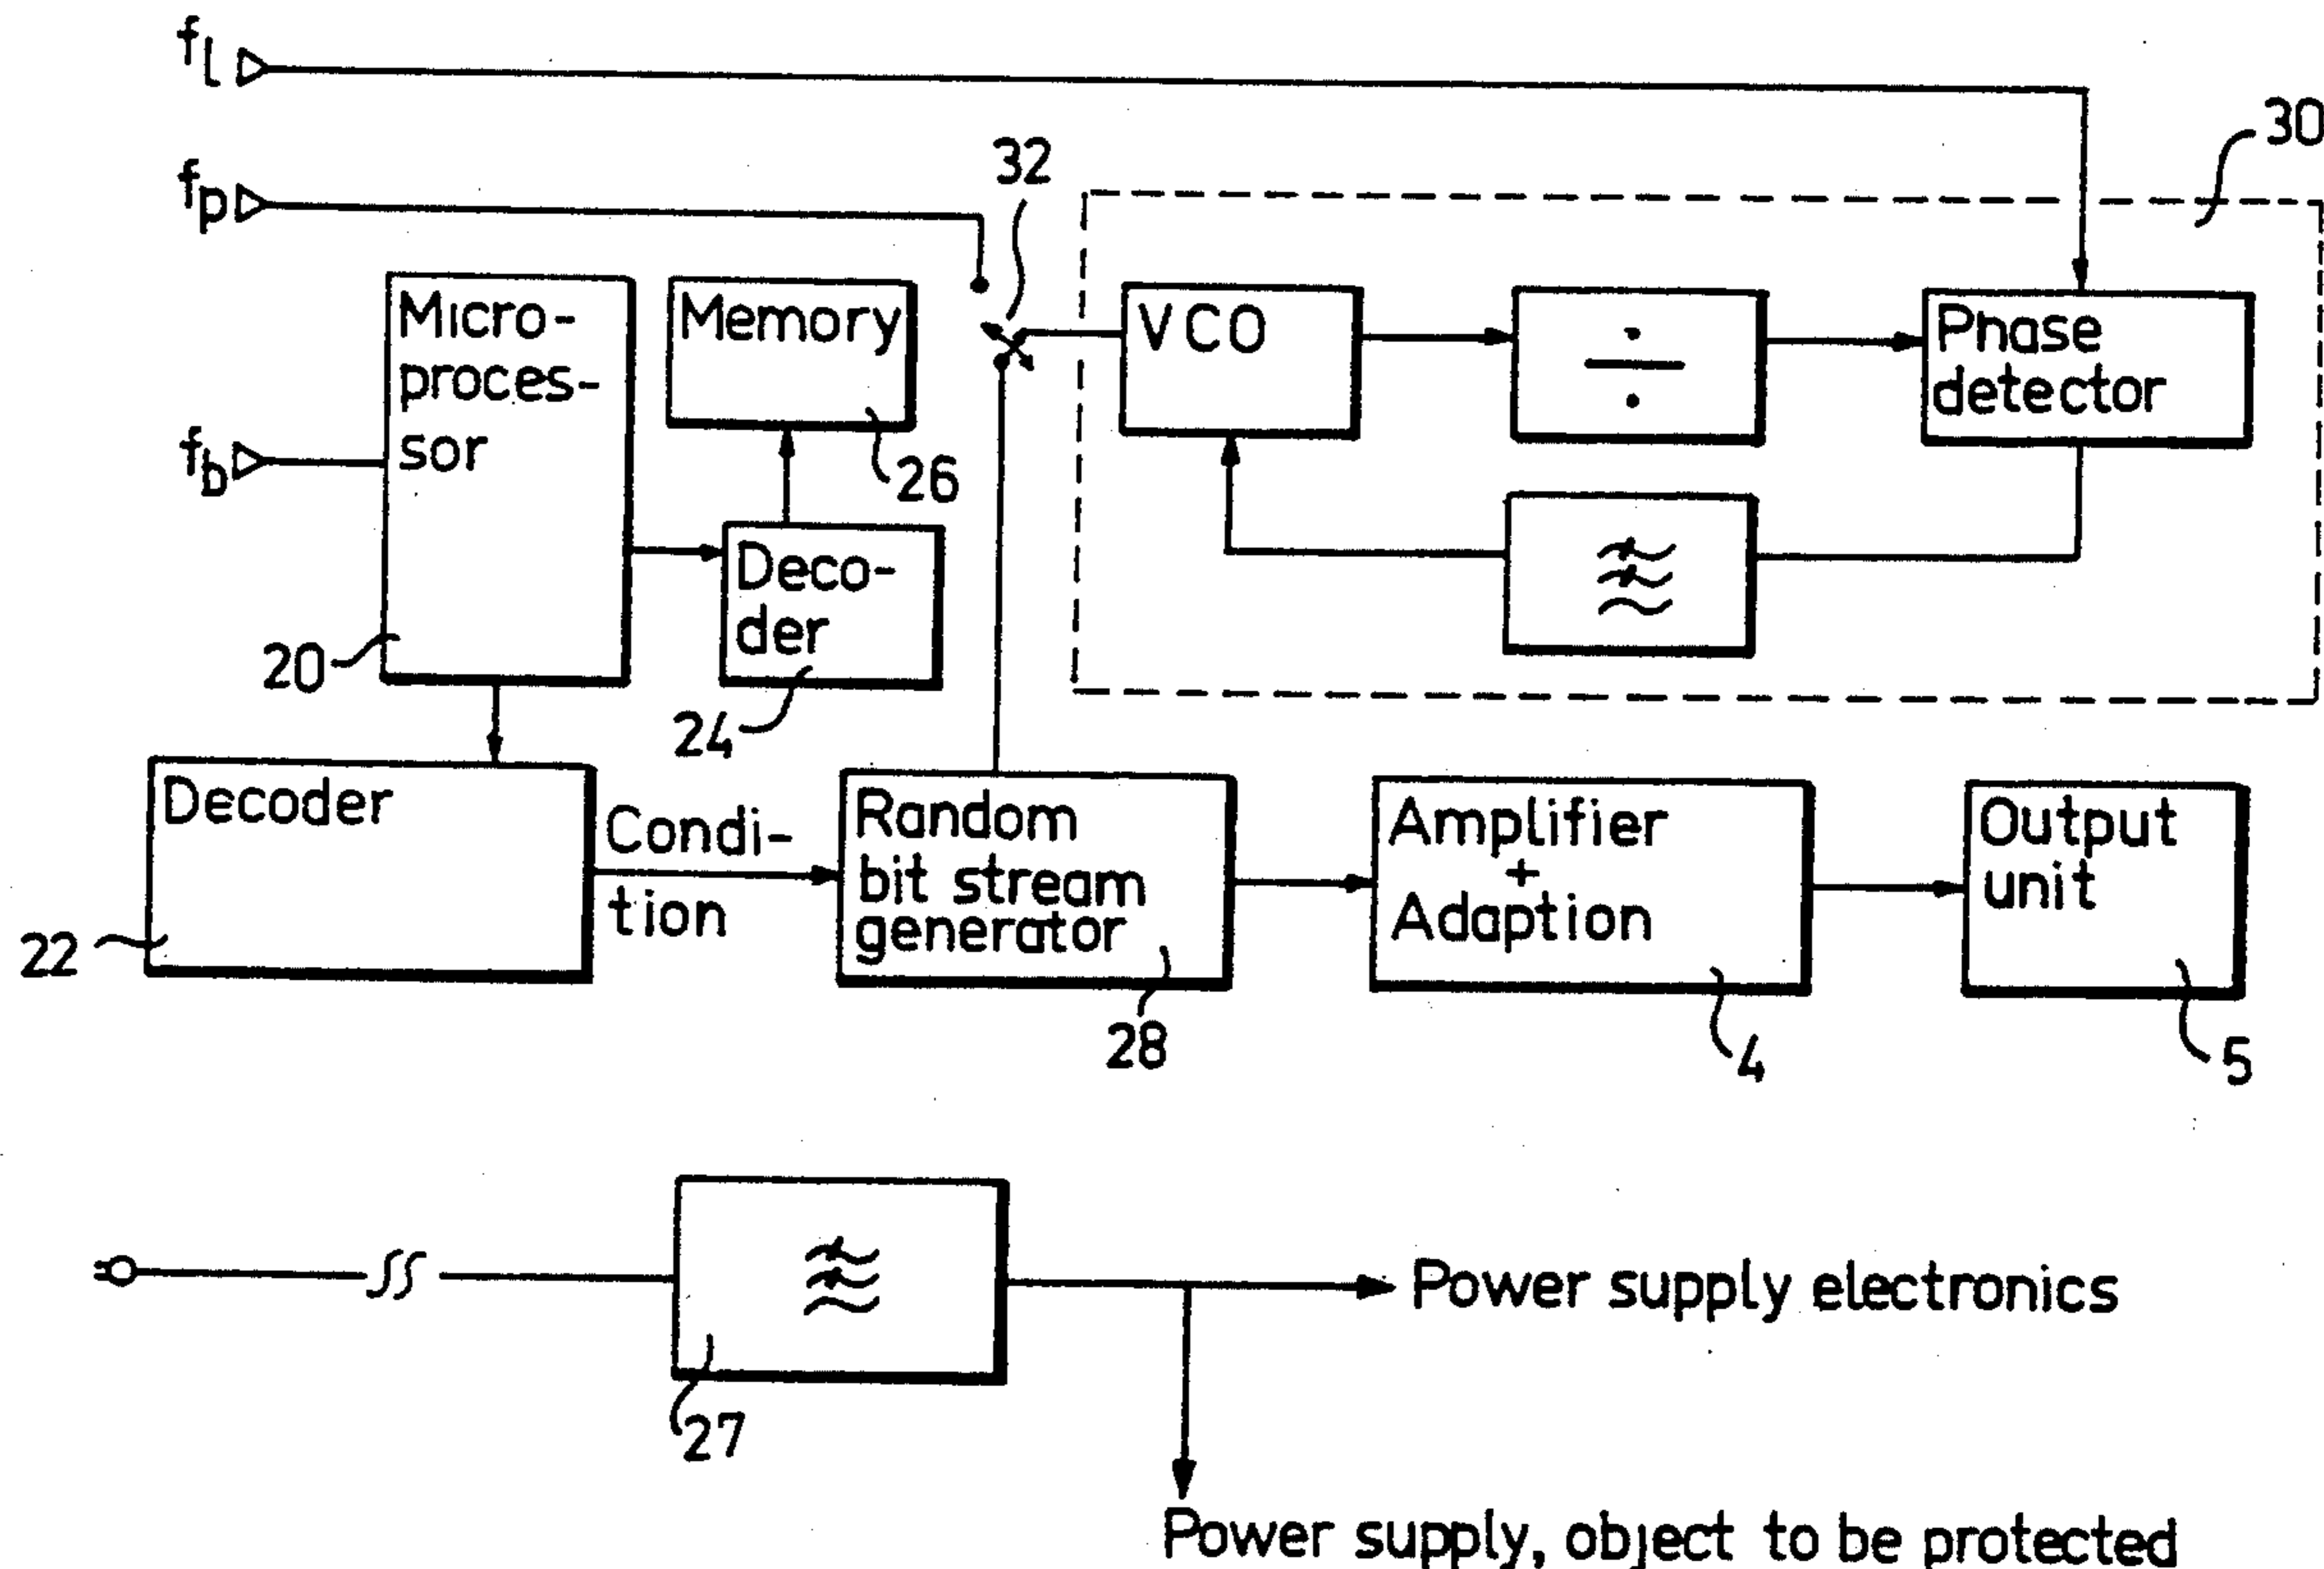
$f_L$

$f_p$

$f_b$

32

30

Microprocessor

Memory

VCO

$\div$

Phase detector

26

Decoder

20

24

Decoder

Condition

Random bit stream generator

Amplifier + Adaption

Output unit

22

28

4

5

27

Power supply electronics

Power supply, object to be protected